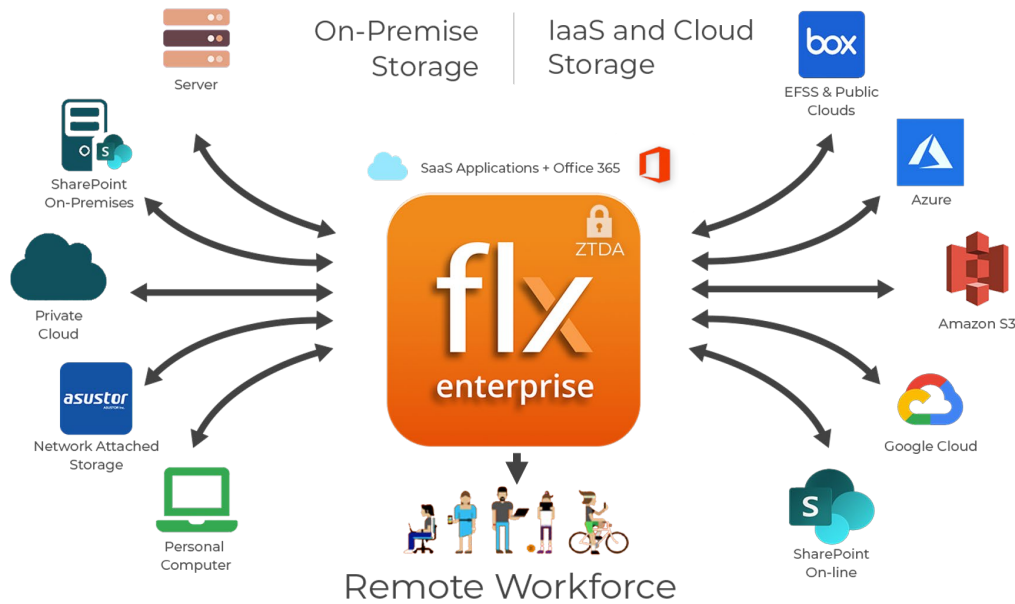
On-Premise Storage

IaaS and Cloud Storage

Server

SharePoint On-Premises

Private Cloud

asustor

Network Attached Storage

Personal Computer

SaaS Applications + Office 365

ZTDA

flx

enterprise

box

EFSS & Public Clouds

Azure

Amazon S3

Google Cloud

S

SharePoint On-line

Remote Workforce